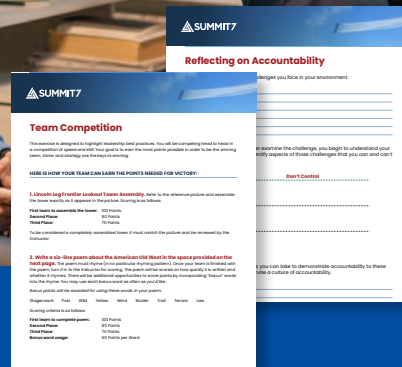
SUMMIT7

Reflecting on Accountability

challenges you face in your environment

further examine the challenge, you begin to understand your identify aspects of those challenges that you can and can't

Don't Control

s you can take to demonstrate accountability to these ate a culture of accountability.

SUMMIT7

Team Competition

This exercise is designed to highlight leadership best practices. You will be competing head to head in a competition of speed and skill. Your goal is to earn the most points possible in order to be the winning team. Vision and strategy are the keys to winning.

HERE IS HOW YOUR TEAM CAN EARN THE POINTS NEEDED FOR VICTORY:

1. Lincoln Log Frontier Lookout Tower Assembly. Refer to the reference picture and assemble the tower exactly as it appears in the picture. Scoring is as follows:

First team to assemble the tower: 100 Points
Second Place: 90 Points
Third Place: 70 Points

To be considered a completely assembled tower it must match the picture and be reviewed by the instructor.

2. Write a six-line poem about the American Old West in the space provided on the next page. The poem must rhyme (in no particular rhyming pattern). Once your team is finished with the poem, turn it in to the instructor for scoring. The poem will be scored on how quickly it is written and whether it rhymes. There will be additional opportunities to score points by incorporating "bonus" words into the rhyme. You may use each bonus word as often as you'd like.

Bonus points will be awarded for using these words in your poem:

Stagecoach Ford Wild Yellow Wind Border Trail Terrain Law

Scoring criteria is as follows:

First team to complete poem: 100 Points
Second Place: 90 Points
Third Place: 70 Points
Bonus word usage: 50 Points per Word